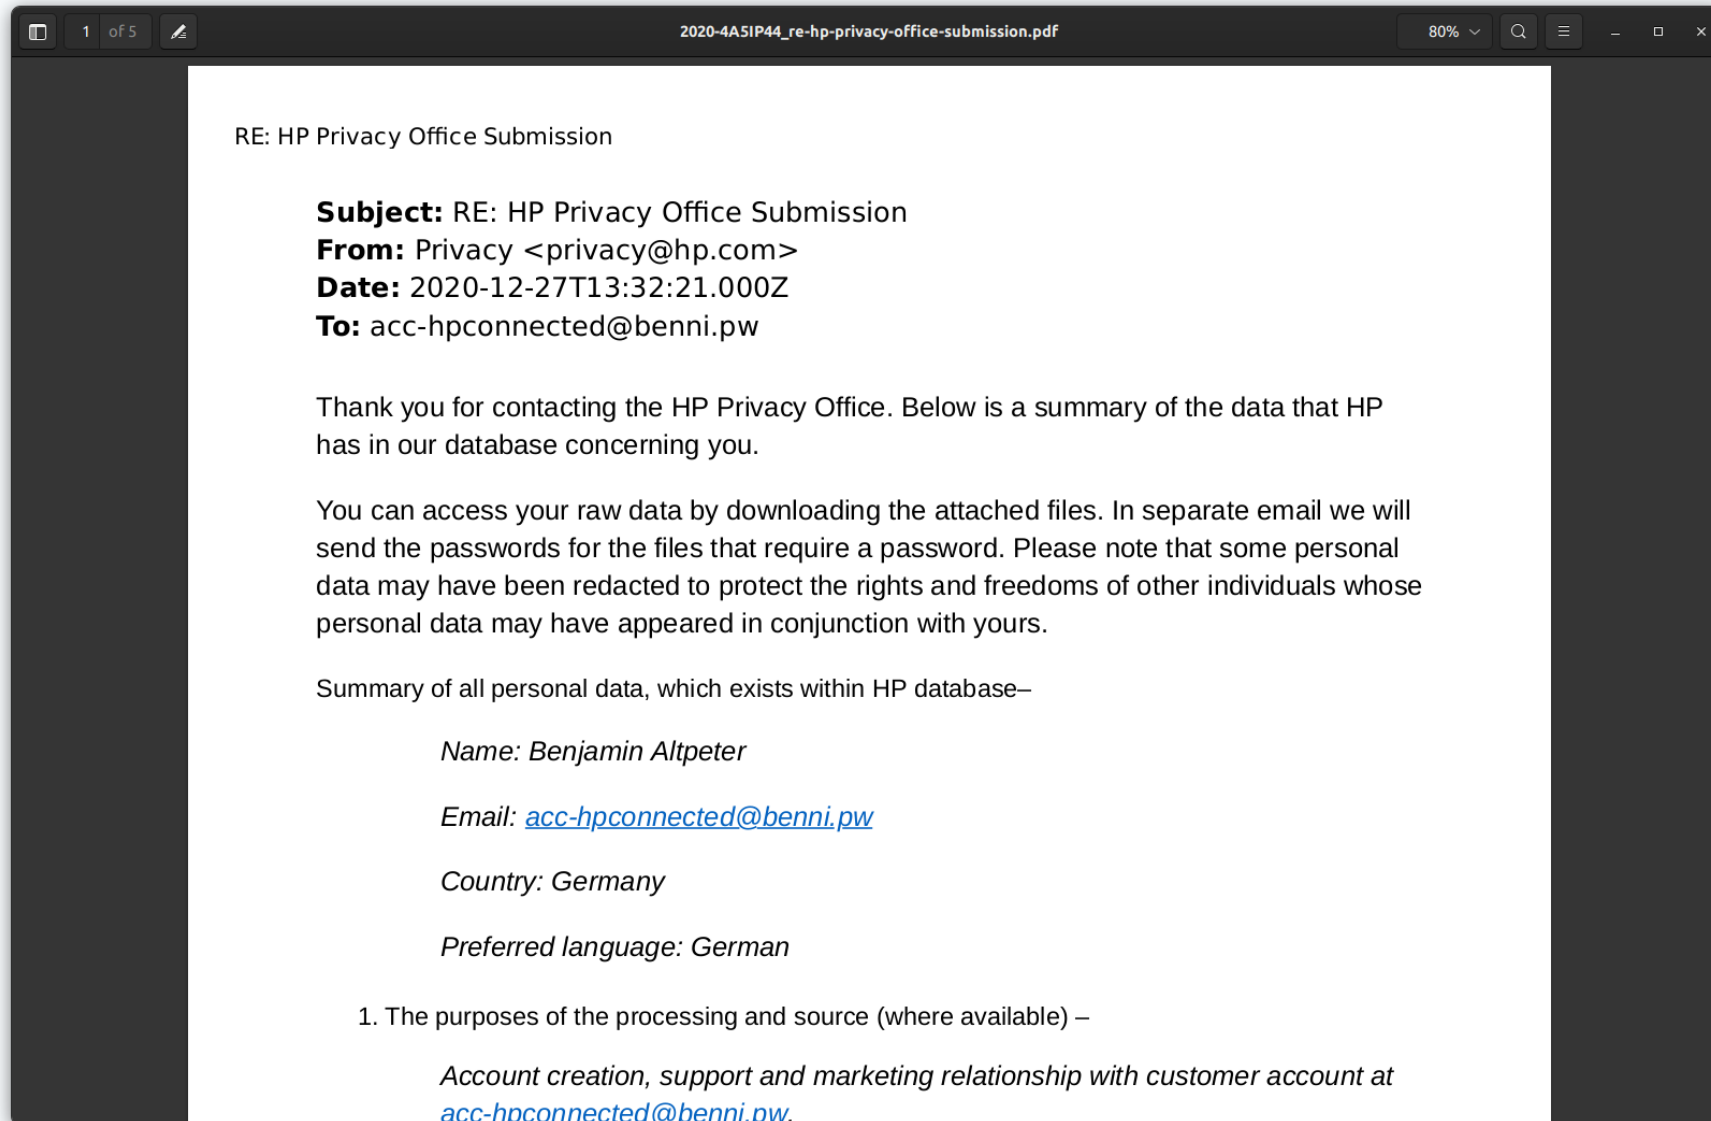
1 of 5

2020-4A5IP44_re-hp-privacy-office-submission.pdf

80%

RE: HP Privacy Office Submission

**Subject:** RE: HP Privacy Office Submission
**From:** Privacy <privacy@hp.com>
**Date:** 2020-12-27T13:32:21.000Z
**To:** acc-hpconnected@benni.pw

Thank you for contacting the HP Privacy Office. Below is a summary of the data that HP has in our database concerning you.

You can access your raw data by downloading the attached files. In separate email we will send the passwords for the files that require a password. Please note that some personal data may have been redacted to protect the rights and freedoms of other individuals whose personal data may have appeared in conjunction with yours.

Summary of all personal data, which exists within HP database–

*Name: Benjamin Altpeter*

*Email: acc-hpconnected@benni.pw*

*Country: Germany*

*Preferred language: German*

1. The purposes of the processing and source (where available) –

*Account creation, support and marketing relationship with customer account at acc-hpconnected@benni.pw.*